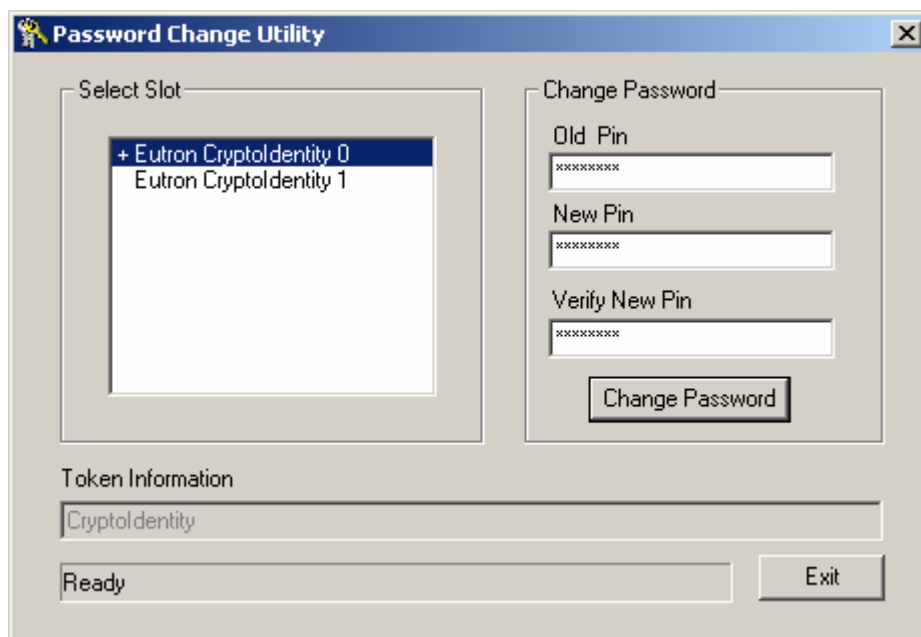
Password Change Utility

×

Select Slot

+ Eutron CryptoIdentity 0
Eutron CryptoIdentity 1

Change Password

Old Pin

********

New Pin

********

Verify New Pin

********

Change Password

Token Information

CryptoIdentity

Ready

Exit